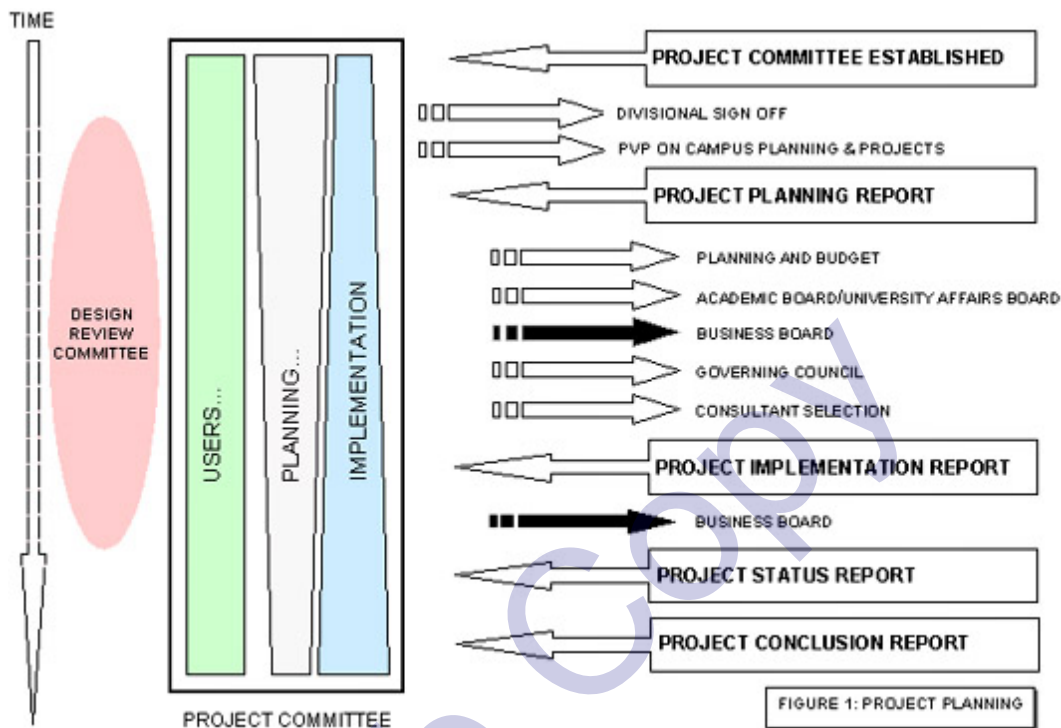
TIME

DESIGN REVIEW COMMITTEE

USERS...

PLANNING...

IMPLEMENTATION

PROJECT COMMITTEE

PROJECT COMMITTEE ESTABLISHED

DIVISIONAL SIGN OFF

PVP ON CAMPUS PLANNING & PROJECTS

PROJECT PLANNING REPORT

PLANNING AND BUDGET

ACADEMIC BOARD/UNIVERSITY AFFAIRS BOARD

BUSINESS BOARD

GOVERNING COUNCIL

CONSULTANT SELECTION

PROJECT IMPLEMENTATION REPORT

BUSINESS BOARD

PROJECT STATUS REPORT

PROJECT CONCLUSION REPORT

FIGURE 1: PROJECT PLANNING

Copy